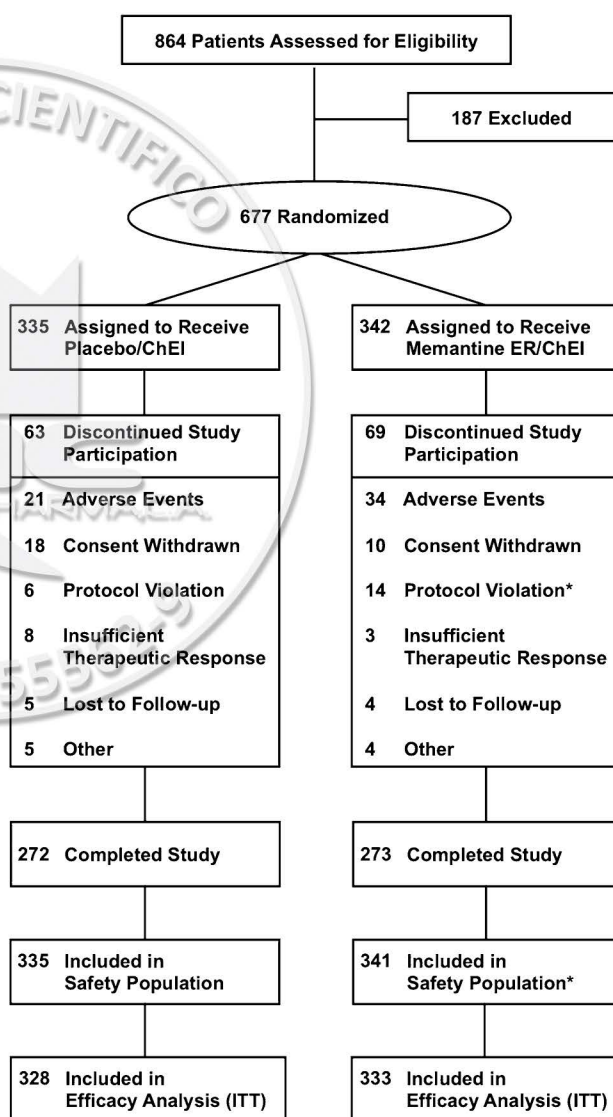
864 Patients Assessed for Eligibility

187 Excluded

677 Randomized

335 Assigned to Receive Placebo/ChEI

63 Discontinued Study Participation

21 Adverse Events

18 Consent Withdrawn

6 Protocol Violation

8 Insufficient Therapeutic Response

5 Lost to Follow-up

5 Other

272 Completed Study

335 Included in Safety Population

328 Included in Efficacy Analysis (ITT)

342 Assigned to Receive Memantine ER/ChEI

69 Discontinued Study Participation

34 Adverse Events

10 Consent Withdrawn

14 Protocol Violation*

3 Insufficient Therapeutic Response

4 Lost to Follow-up

4 Other

273 Completed Study

341 Included in Safety Population*

333 Included in Efficacy Analysis (ITT)